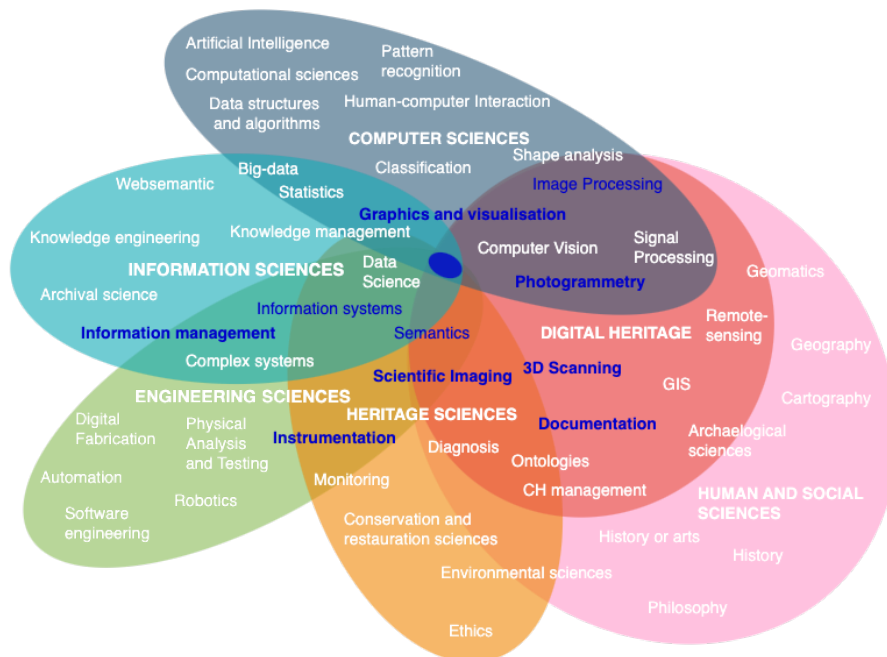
Artificial Intelligence
Pattern recognition
Computational sciences
Data structures and algorithms
Human-computer Interaction
COMPUTER SCIENCES
Classification
Shape analysis
Image Processing
Big-data
Websemantic
Statistics
Graphics and visualisation
Knowledge engineering
Knowledge management
Computer Vision
Signal Processing
INFORMATION SCIENCES
Data Science
Photogrammetry
Geomatics
Archival science
Information systems
Information management
Semantics
DIGITAL HERITAGE
Remote-sensing
Geography
Complex systems
Scientific Imaging
3D Scanning
GIS
ENGINEERING SCIENCES
Cartography
HERITAGE SCIENCES
Digital Fabrication
Physical Analysis and Testing
Instrumentation
Documentation
Diagnosis
Archaelogical sciences
Ontologies
Automation
Robotics
Monitoring
CH management
HUMAN AND SOCIAL SCIENCES
Software engineering
Conservation and restauration sciences
History or arts
History
Environmental sciences
Philosophy
Ethics